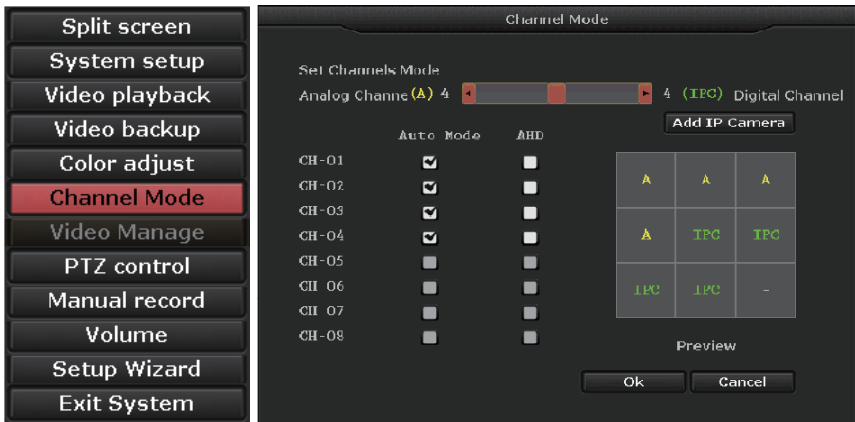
Split screen
System setup
Video playback
Video backup
Color adjust
Channel Mode
Video Manage
PTZ control
Manual record
Volume
Setup Wizard
Exit System

Channel Mode

Set Channels Mode
Analog Channe (A) 4 4 (IPC) Digital Channel
Add IP Camera

| | Auto Mode | AHD |
|---|---|---|
| CH-01 | ☑ | ☐ |
| CH-02 | ☑ | ☐ |
| CH-03 | ☑ | ☐ |
| CH-04 | ☑ | ☐ |
| CH-05 | ☐ | ☐ |
| CH 06 | ☐ | ☐ |
| CH 07 | ☐ | ☐ |
| CH-08 | ☐ | ☐ |

| | | |
|---|---|---|
| A | A | A |
| A | IPC | IPC |
| IPC | IPC | - |

Preview
Ok
Cancel